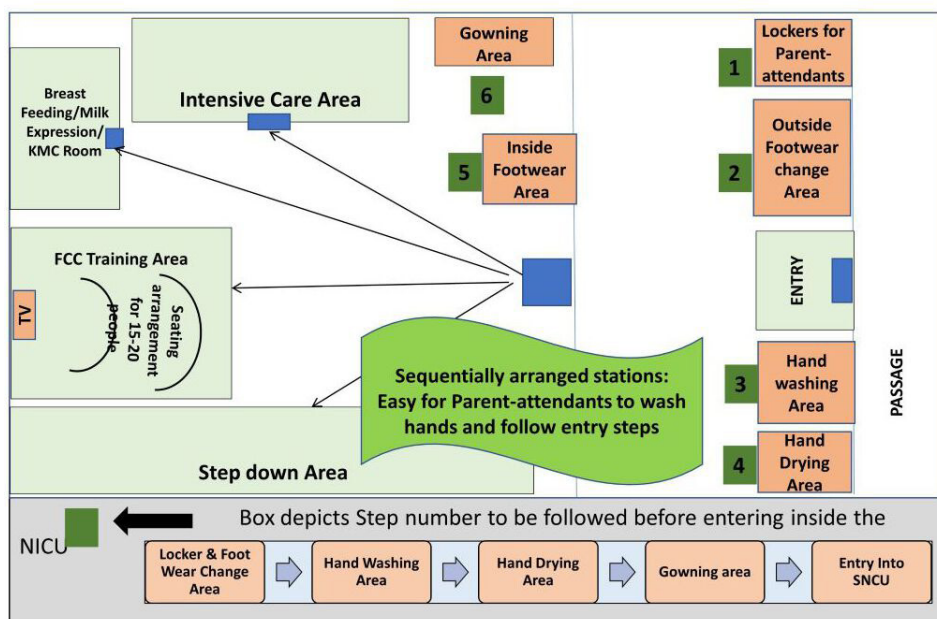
Breast Feeding/Milk Expression/ KMC Room

Intensive Care Area

Gowning Area

6

5

Inside Footwear Area

1

Lockers for Parent-attendants

2

Outside Footwear change Area

FCC Training Area

TV

Seating arrangement for 15-20 people

ENTRY

Sequentially arranged stations: Easy for Parent-attendants to wash hands and follow entry steps

3

Hand washing Area

PASSAGE

4

Hand Drying Area

Step down Area

Box depicts Step number to be followed before entering inside the NICU

Locker & Foot Wear Change Area

Hand Washing Area

Hand Drying Area

Gowning area

Entry Into SNCU